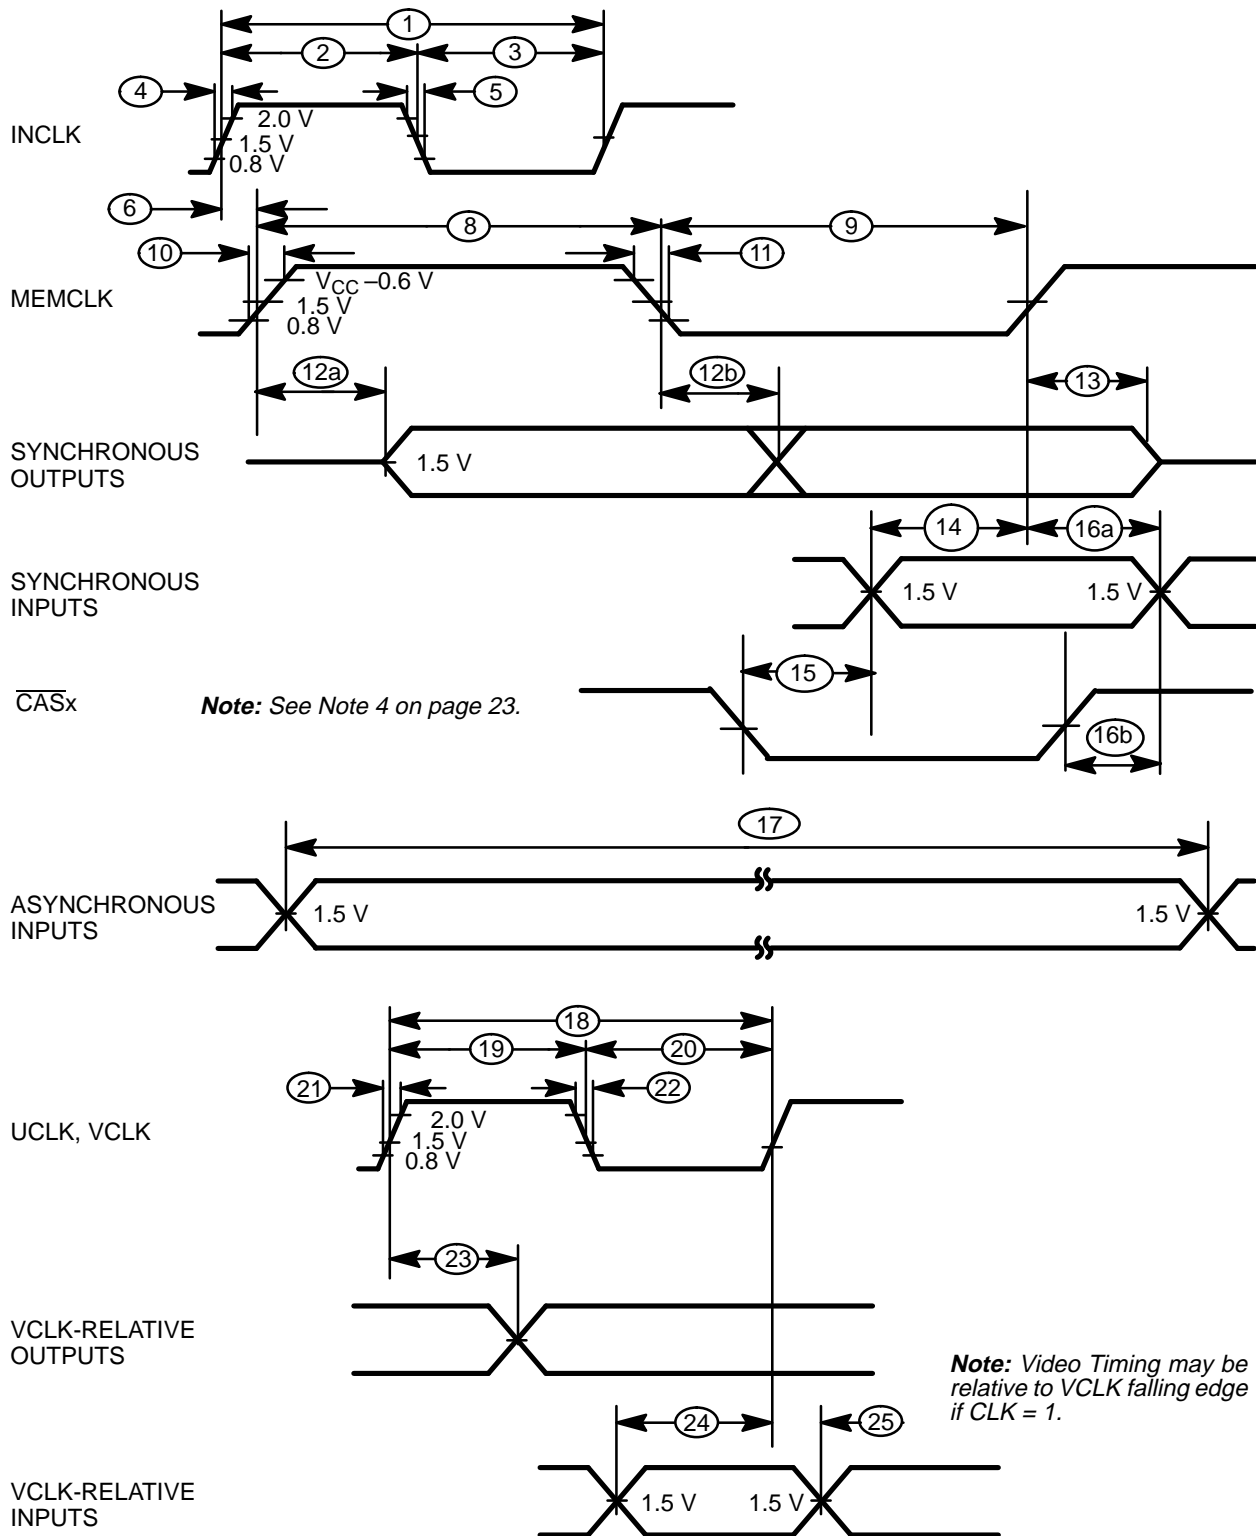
1
2
3
4
5
2.0 V
1.5 V
0.8 V
INCLK

6
8
9
10
11
$V_{CC}$ –0.6 V
1.5 V
0.8 V
MEMCLK

12a
12b
13
SYNCHRONOUS OUTPUTS
1.5 V

14
16a
SYNCHRONOUS INPUTS
1.5 V
1.5 V

15
$\overline{CAS}$x
**Note:** See Note 4 on page 23.
16b

17
ASYNCHRONOUS INPUTS
1.5 V
1.5 V

18
19
20
21
22
UCLK, VCLK
2.0 V
1.5 V
0.8 V

23
VCLK-RELATIVE OUTPUTS

**Note:** Video Timing may be relative to VCLK falling edge if CLK = 1.

24
25
VCLK-RELATIVE INPUTS
1.5 V
1.5 V